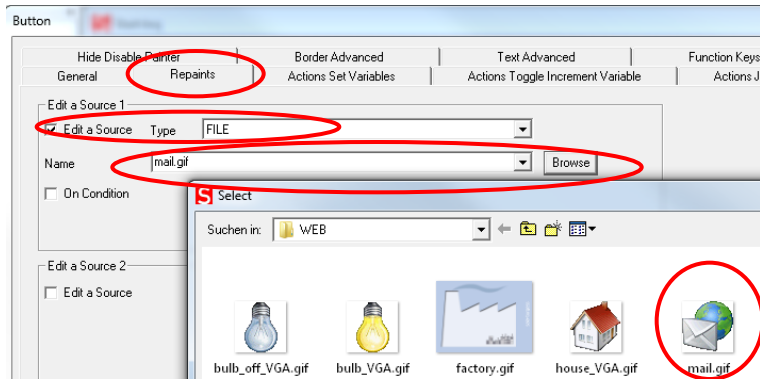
Button

Hide Disable Painter
Border Advanced
Text Advanced
Function Keys
General
Repaints
Actions Set Variables
Actions Toggle Increment Variable
Actions J

Edit a Source 1
Edit a Source
Type
FILE
Name
mail.gif
Browse
On Condition

Edit a Source 2
Edit a Source

Select
Suchen in:
WEB

bulb_off_VGA.gif
bulb_VGA.gif
factory.gif
house_VGA.gif
mail.gif